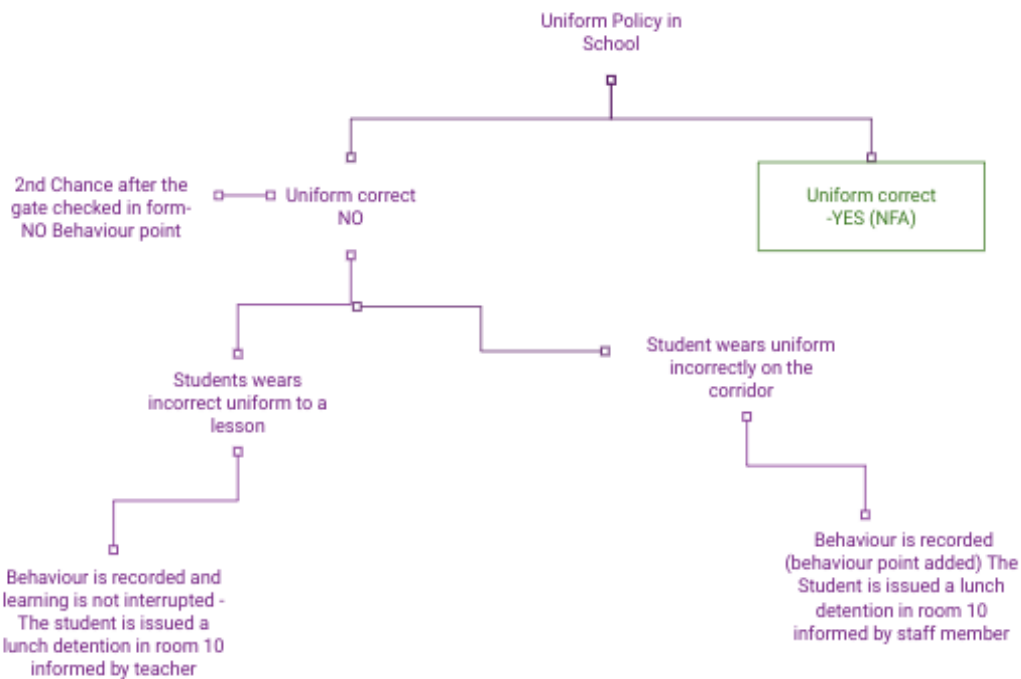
Uniform Policy in School

2nd Chance after the gate checked in form- NO Behaviour point

Uniform correct NO

Uniform correct -YES (NFA)

Students wears incorrect uniform to a lesson

Student wears uniform incorrectly on the corridor

Behaviour is recorded and learning is not interrupted - The student is issued a lunch detention in room 10 informed by teacher

Behaviour is recorded (behaviour point added) The Student is issued a lunch detention in room 10 informed by staff member